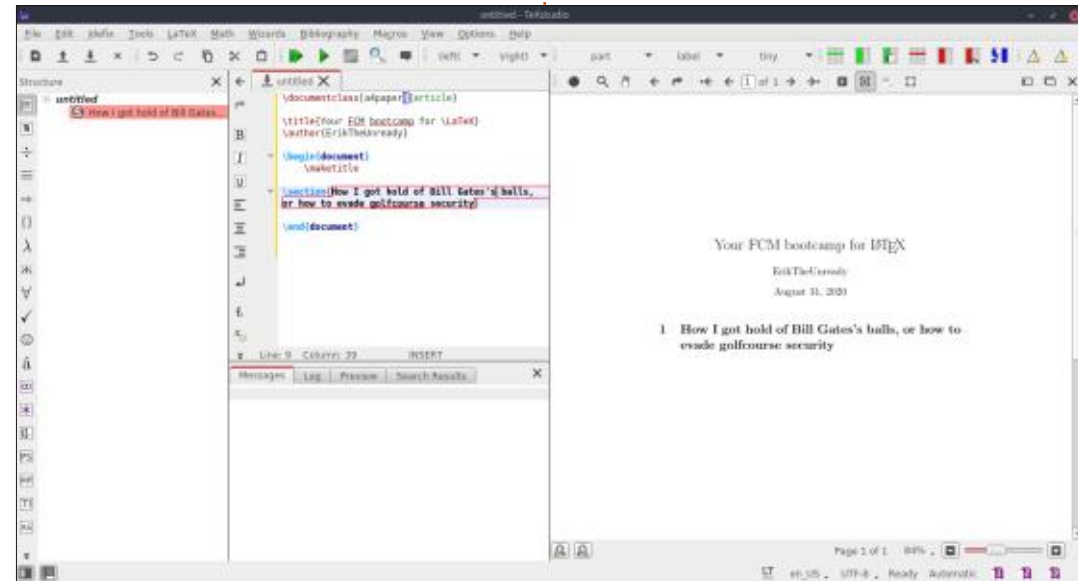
untitled - TeXstudio

File Edit Idefix Tools LaTeX Math Wizards Bibliography Macros View Options Help

left ▾ right ▾ part ▾ label ▾ tiny ▾

Structure

untitled

How I got hold of Bill Gates...

untitled

\documentclass[a4paper]{article}

\title{Your FCM bootcamp for \LaTeX}
\author{ErikTheUnready}

\begin{document}
\maketitle

\section{How I got hold of Bill Gates's balls, or how to evade golfcourse security}

\end{document}

Line: 9 Column: 39 INSERT

Messages Log Preview Search Results

1 of 1

Your FCM bootcamp for LaTeX

ErikTheUnready

August 31, 2020

1 How I got hold of Bill Gates's balls, or how to evade golfcourse security

Page 1 of 1 84%

en_US UTF-8 Ready Automatic